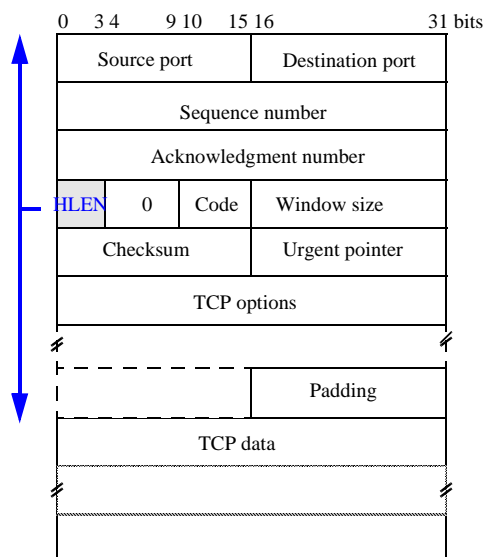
0 3 4 9 10 15 16 31 bits

| Source port | | | Destination port |
|---|---|---|---|
| Sequence number | | | |
| Acknowledgment number | | | |
| HLEN | 0 | Code | Window size |
| Checksum | | | Urgent pointer |
| TCP options | | | |
| | | | Padding |
| TCP data | | | |